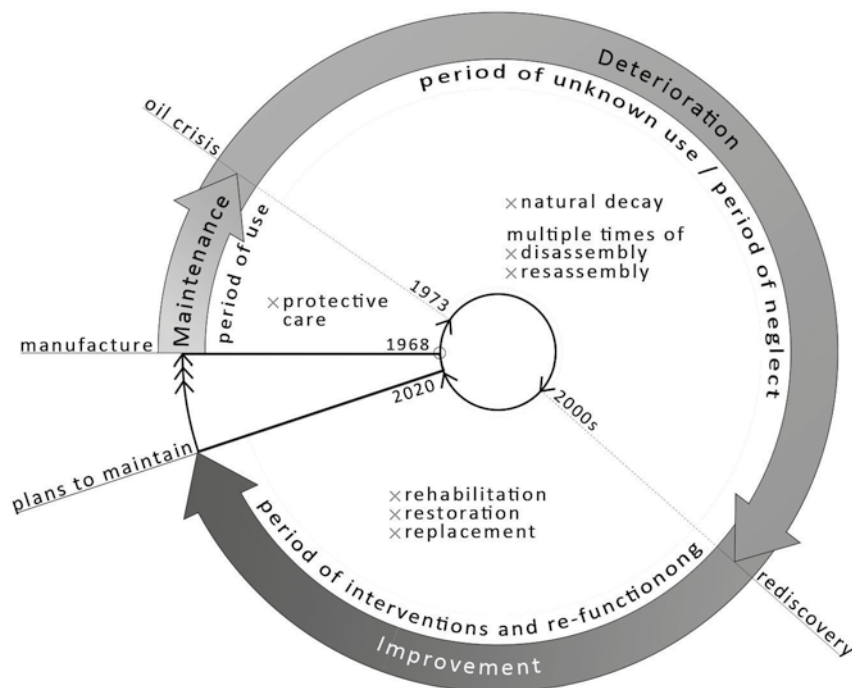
Deterioration

period of unknown use / period of neglect

oil crisis

Maintenance

period of use

×natural decay

multiple times of
×disassembly
×resassembly

×protective care

1973

manufacture

1968

2020

2000s

plans to maintain

×rehabilitation
×restoration
×replacement

period of interventions and re-functionong

rediscovery

Improvement